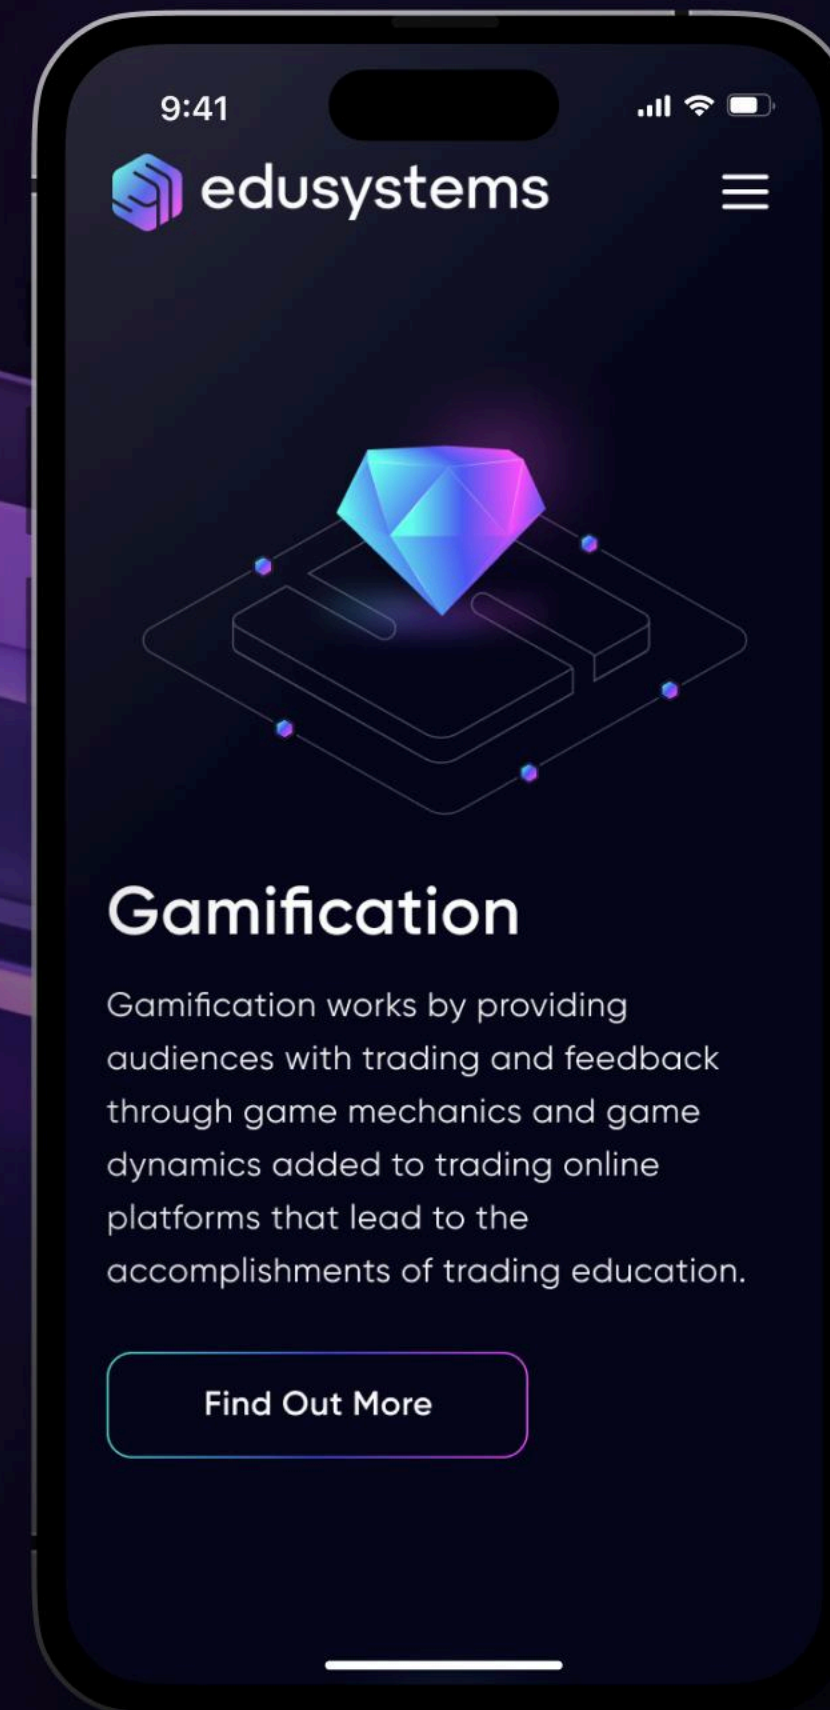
9:41

edusystems

Gamification

Gamification works by providing audiences with trading and feedback through game mechanics and game dynamics added to trading online platforms that lead to the accomplishments of trading education.

Find Out More